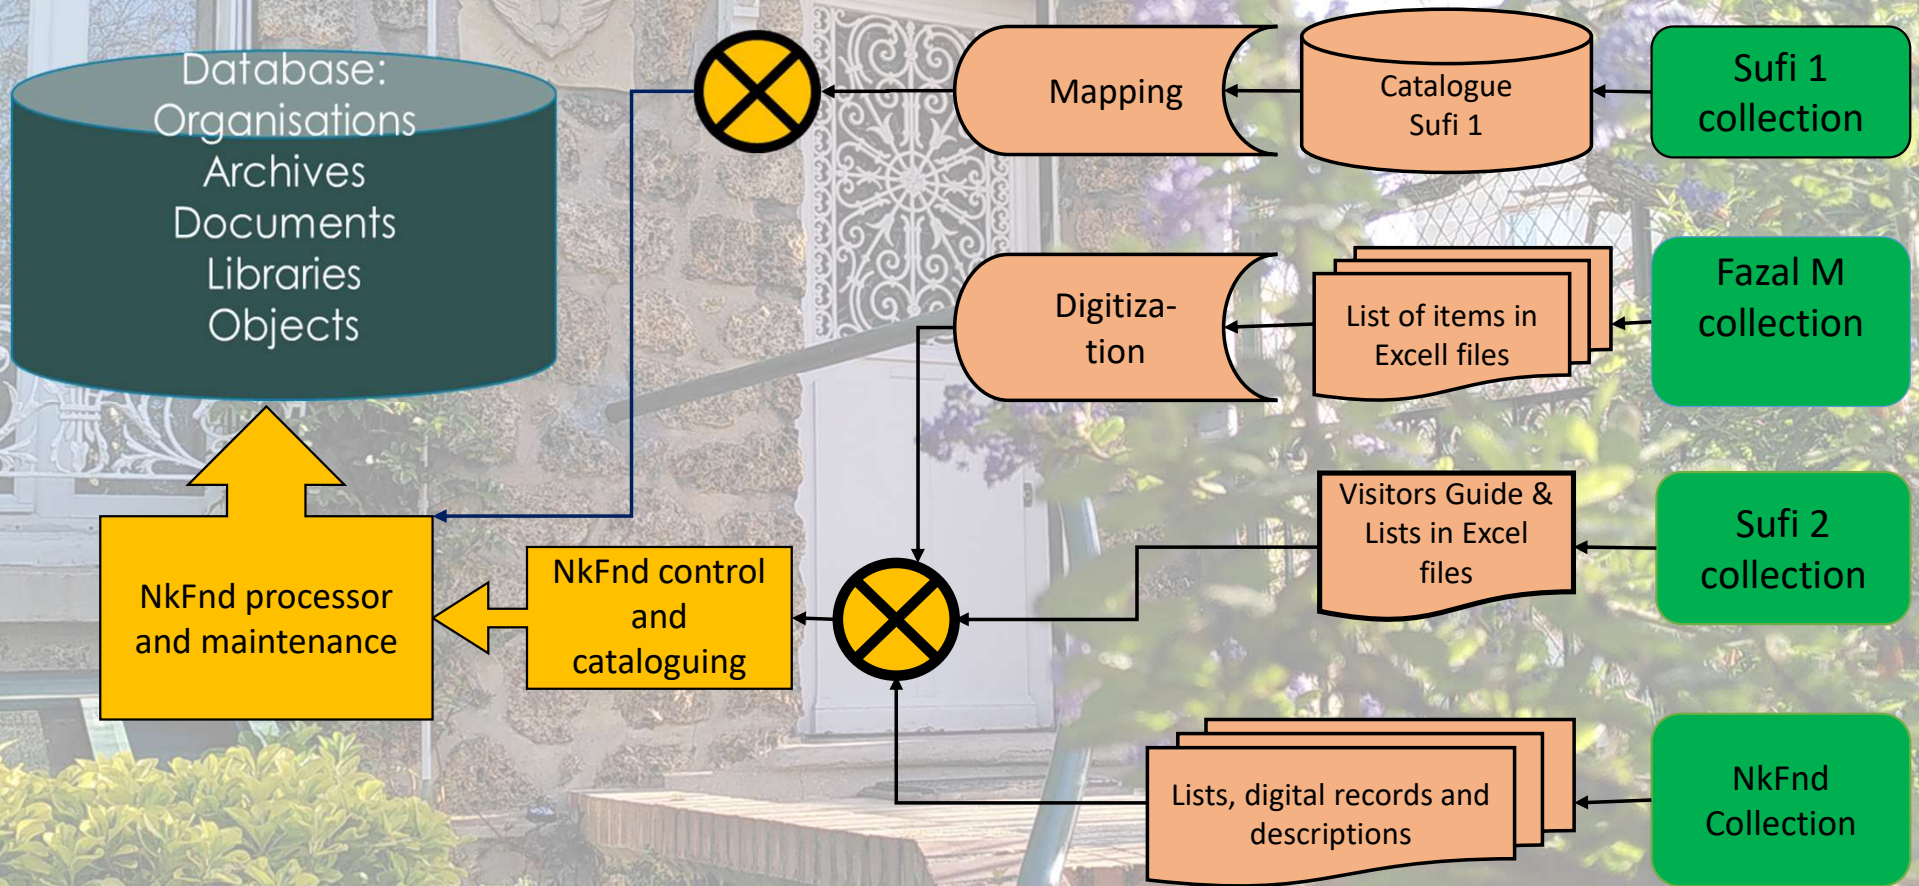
Database:
Organisations
Archives
Documents
Libraries
Objects

Mapping

Catalogue Sufi 1

Sufi 1 collection

Digitization

List of items in Excell files

Fazal M collection

Visitors Guide & Lists in Excel files

Sufi 2 collection

NkFnd processor and maintenance

NkFnd control and cataloguing

Lists, digital records and descriptions

NkFnd Collection